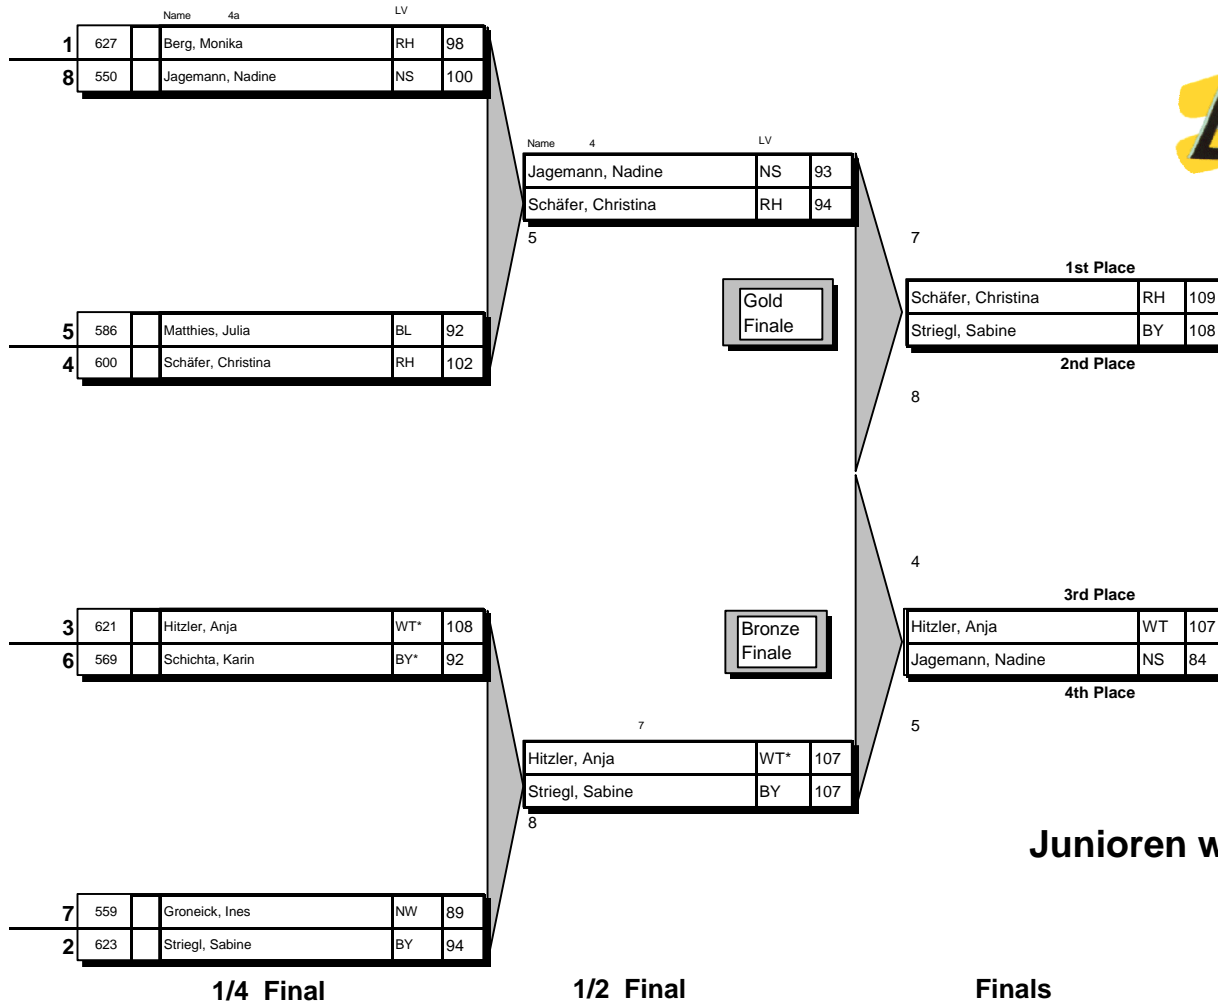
Name 4a LV

| | | | | |
|---|---|---|---|---|
| 1 | 627 | Berg, Monika | RH | 98 |
| 8 | 550 | Jagemann, Nadine | NS | 100 |

| | | | | |
|---|---|---|---|---|
| 5 | 586 | Matthies, Julia | BL | 92 |
| 4 | 600 | Schäfer, Christina | RH | 102 |

| | | | | |
|---|---|---|---|---|
| 3 | 621 | Hitzler, Anja | WT* | 108 |
| 6 | 569 | Schichta, Karin | BY* | 92 |

| | | | | |
|---|---|---|---|---|
| 7 | 559 | Groneick, Ines | NW | 89 |
| 2 | 623 | Striegl, Sabine | BY | 94 |

Name 4 LV

| | | |
|---|---|---|
| Jagemann, Nadine | NS | 93 |
| Schäfer, Christina | RH | 94 |

5

Gold Finale

Bronze Finale

7

| | | |
|---|---|---|
| Hitzler, Anja | WT* | 107 |
| Striegl, Sabine | BY | 107 |

8

7

1st Place

| | | |
|---|---|---|
| Schäfer, Christina | RH | 109 |
| Striegl, Sabine | BY | 108 |

2nd Place

8

4

3rd Place

| | | |
|---|---|---|
| Hitzler, Anja | WT | 107 |
| Jagemann, Nadine | NS | 84 |

4th Place

5

Junioren w

1/4 Final

1/2 Final

Finals